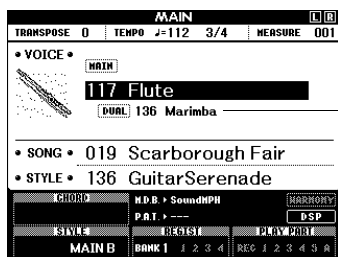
MAIN
L R
TRANSPOSE 0
TEMPO ♩=112 3/4
MEASURE 001
• VOICE •
MAIN
117 Flute
DUAL 136 Marimba
• SONG • 019 Scarborough Fair
• STYLE • 136 GuitarSerenade
CHORD
M.D.B. ▸ SoundMPH
HARMONY
P.A.T. ▸ ---
DSP
STYLE
REGIST
PLAY PART
MAIN B
BANK 1 1 2 3 4
REC 1 2 3 4 5 A